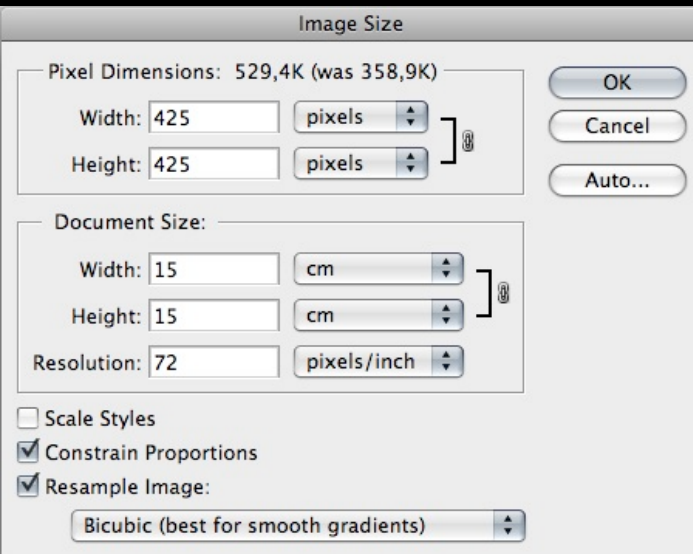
Image Size

Pixel Dimensions: 529,4K (was 358,9K)

Width: 425 pixels

Height: 425 pixels

OK

Cancel

Auto...

Document Size:

Width: 15 cm

Height: 15 cm

Resolution: 72 pixels/inch

Scale Styles

Constrain Proportions

Resample Image:

Bicubic (best for smooth gradients)